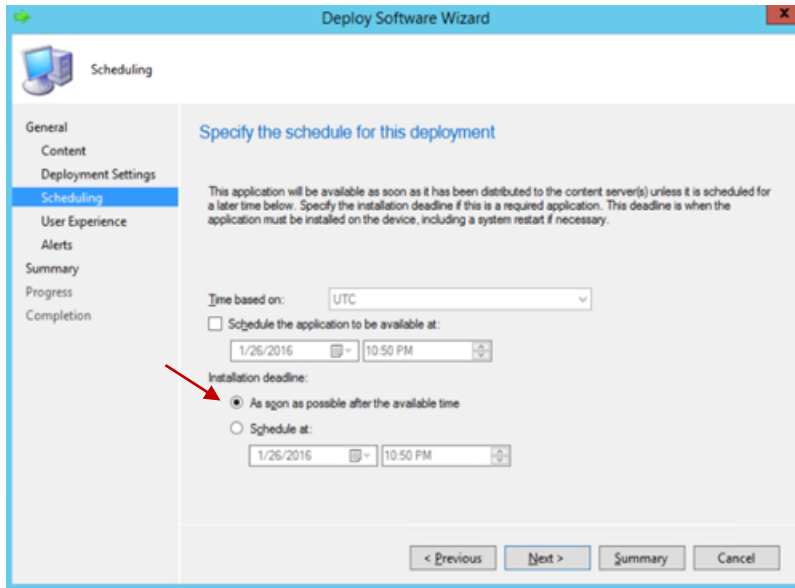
Deploy Software Wizard

Scheduling

General
Content
Deployment Settings
Scheduling
User Experience
Alerts
Summary
Progress
Completion

Specify the schedule for this deployment

This application will be available as soon as it has been distributed to the content server(s) unless it is scheduled for a later time below. Specify the installation deadline if this is a required application. This deadline is when the application must be installed on the device, including a system restart if necessary.

Time based on: UTC

Schedule the application to be available at:

1/26/2016 10:50 PM

Installation deadline:

As soon as possible after the available time

Schedule at:

1/26/2016 10:50 PM

< Previous
Next >
Summary
Cancel